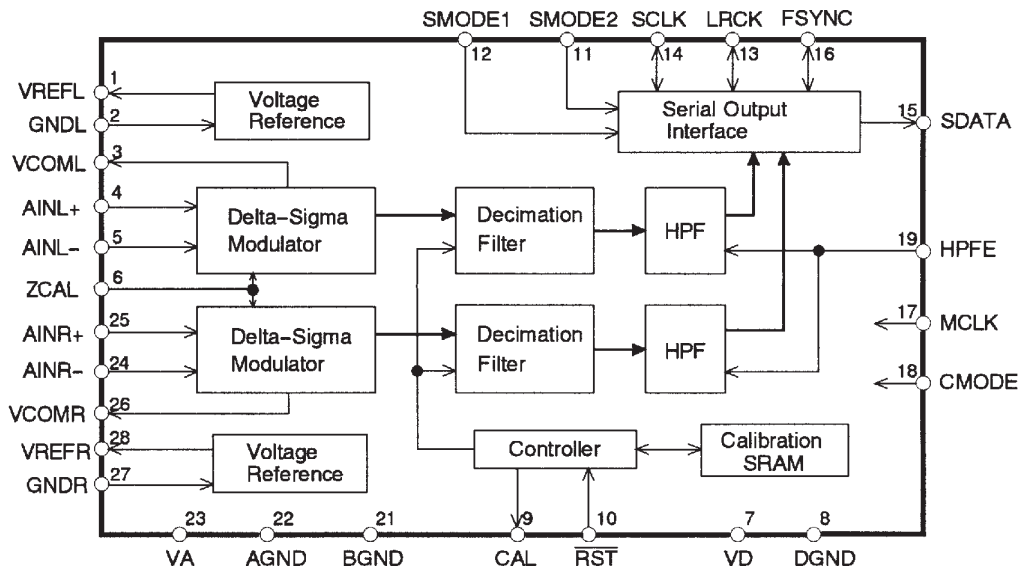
SMODE1 12
SMODE2 11
SCLK 14
LRCK 13
FSYNC 16

VREFL 1
GNDL 2
VCOML 3
AINL+ 4
AINL- 5
ZCAL 6
AINR+ 25
AINR- 24
VCOMR 26
VREFR 28
GNDR 27

Voltage Reference

Serial Output Interface

15 SDATA

Delta-Sigma Modulator

Decimation Filter

HPF

19 HPFE

Delta-Sigma Modulator

Decimation Filter

HPF

17 MCLK

18 CMODE

Voltage Reference

Controller

Calibration SRAM

23 VA
22 AGND
21 BGND
9 CAL
10 $\overline{RST}$
7 VD
8 DGND